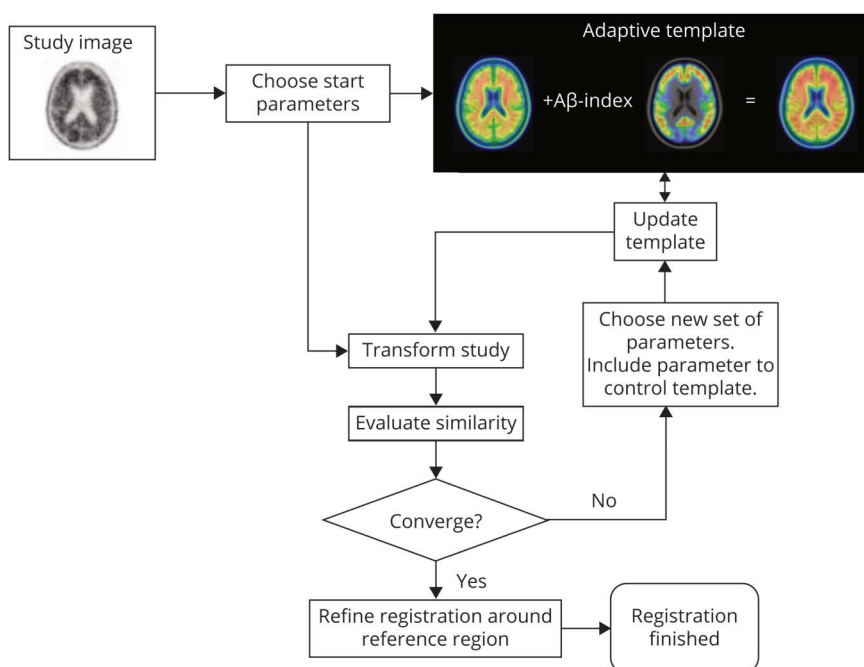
Study image

Choose start parameters

Adaptive template

+Aβ-index

=

Update template

Choose new set of parameters. Include parameter to control template.

Transform study

Evaluate similarity

Converge?

No

Yes

Refine registration around reference region

Registration finished